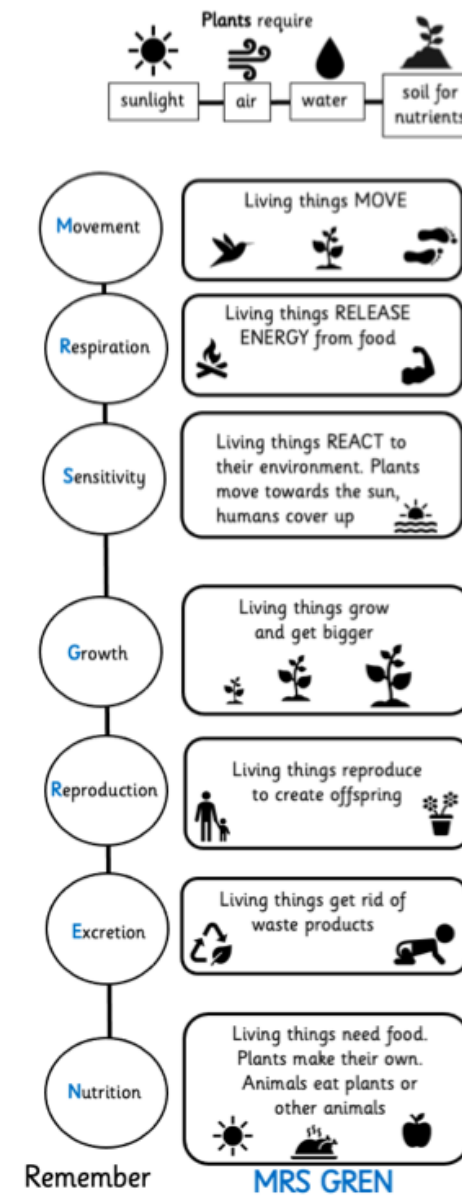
Plants require

sunlight

air

water

soil for nutrients

Movement

Living things MOVE

Respiration

Living things RELEASE ENERGY from food

Sensitivity

Living things REACT to their environment. Plants move towards the sun, humans cover up

Growth

Living things grow and get bigger

Reproduction

Living things reproduce to create offspring

Excretion

Living things get rid of waste products

Nutrition

Living things need food. Plants make their own. Animals eat plants or other animals

Remember MRS GREN